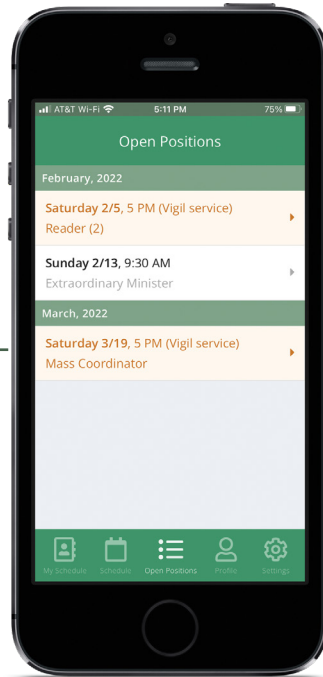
AT&T Wi-Fi 5:11 PM 75%

Open Positions

February, 2022

Saturday 2/5, 5 PM (Vigil service)
Reader (2)

Sunday 2/13, 9:30 AM
Extraordinary Minister

March, 2022

Saturday 3/19, 5 PM (Vigil service)
Mass Coordinator

My Schedule Schedule Open Positions Profile Settings